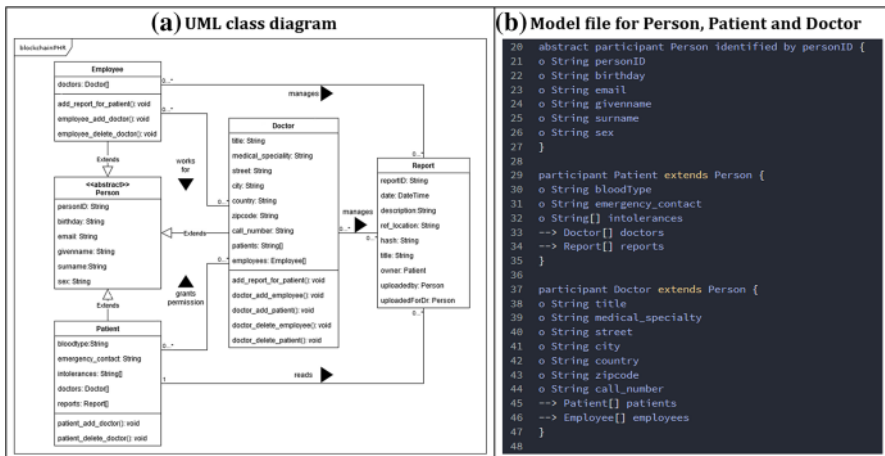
(a) UML class diagram

blockchainPHR

Employee
doctors: Doctor[]
add_report_for_patient(): void
employee_add_doctor(): void
employee_delete_doctor(): void

Extends

<<abstract>>
Person
personID: String
birthday: String
email: String
givenname: String
surname: String
sex: String

Extends

Patient
bloodtype: String
emergency_contact: String
intolerances: String[]
doctors: Doctor[]
reports: Report[]
patient_add_doctor(): void
patient_delete_doctor(): void

works for

Extends

grants permission

Doctor
title: String
medical_speciality: String
street: String
city: String
country: String
zipcode: String
call_number: String
patients: String[]
employees: Employee[]
add_report_for_patient(): void
doctor_add_employee(): void
doctor_add_patient(): void
doctor_delete_employee(): void
doctor_delete_patient(): void

manages

manages

Report
reportID: String
date: DateTime
description: String
ref_location: String
hash: String
title: String
owner: Patient
uploadedby: Person
uploadedForDr: Person

reads

0..*
0..*
0..*
0..*
0..*
0..*
0..*
1

(b) Model file for Person, Patient and Doctor

20 abstract participant Person identified by personID {
21 o String personID
22 o String birthday
23 o String email
24 o String givenname
25 o String surname
26 o String sex
27 }
28
29 participant Patient extends Person {
30 o String bloodType
31 o String emergency_contact
32 o String[] intolerances
33 --> Doctor[] doctors
34 --> Report[] reports
35 }
36
37 participant Doctor extends Person {
38 o String title
39 o String medical_specialty
40 o String street
41 o String city
42 o String country
43 o String zipcode
44 o String call_number
45 --> Patient[] patients
46 --> Employee[] employees
47 }
48